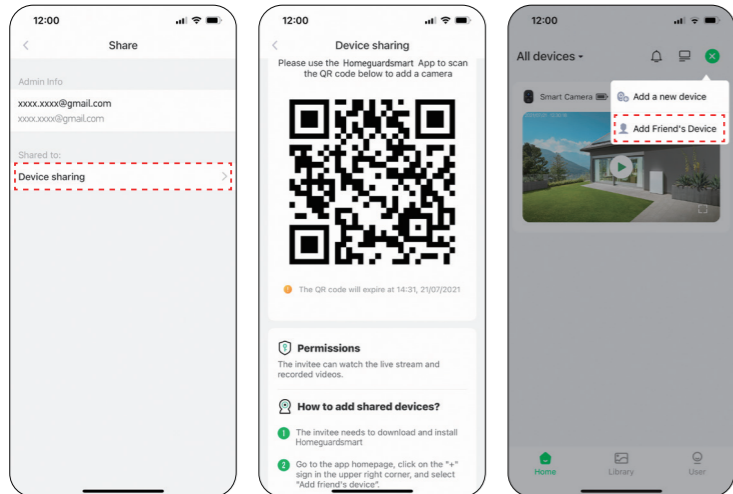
12:00

Share

Admin Info

xxxx.xxxx@gmail.com

xxxx.xxxx@gmail.com

Shared to:

Device sharing

12:00

Device sharing

Please use the Homeguardsmart App to scan the QR code below to add a camera

The QR code will expire at 14:31, 21/07/2021

Permissions

The invitee can watch the live stream and recorded videos.

How to add shared devices?

1 The invitee needs to download and install Homeguardsmart

2 Go to the app homepage, click on the "+" sign in the upper right corner, and select "Add friend's device".

12:00

All devices

Smart Camera

Add a new device

Add Friend's Device

Home

Library

User